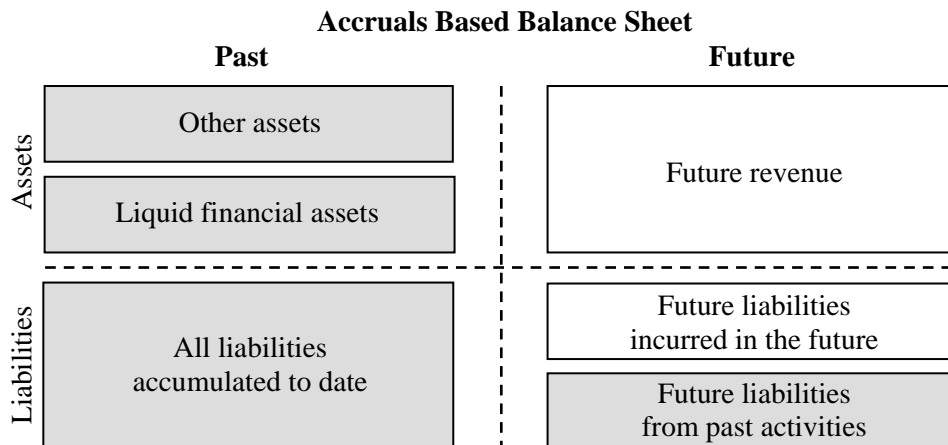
Accruals Based Balance Sheet

Past

Future

Assets

Other assets

Liquid financial assets

Future revenue

Liabilities

All liabilities accumulated to date

Future liabilities incurred in the future

Future liabilities from past activities